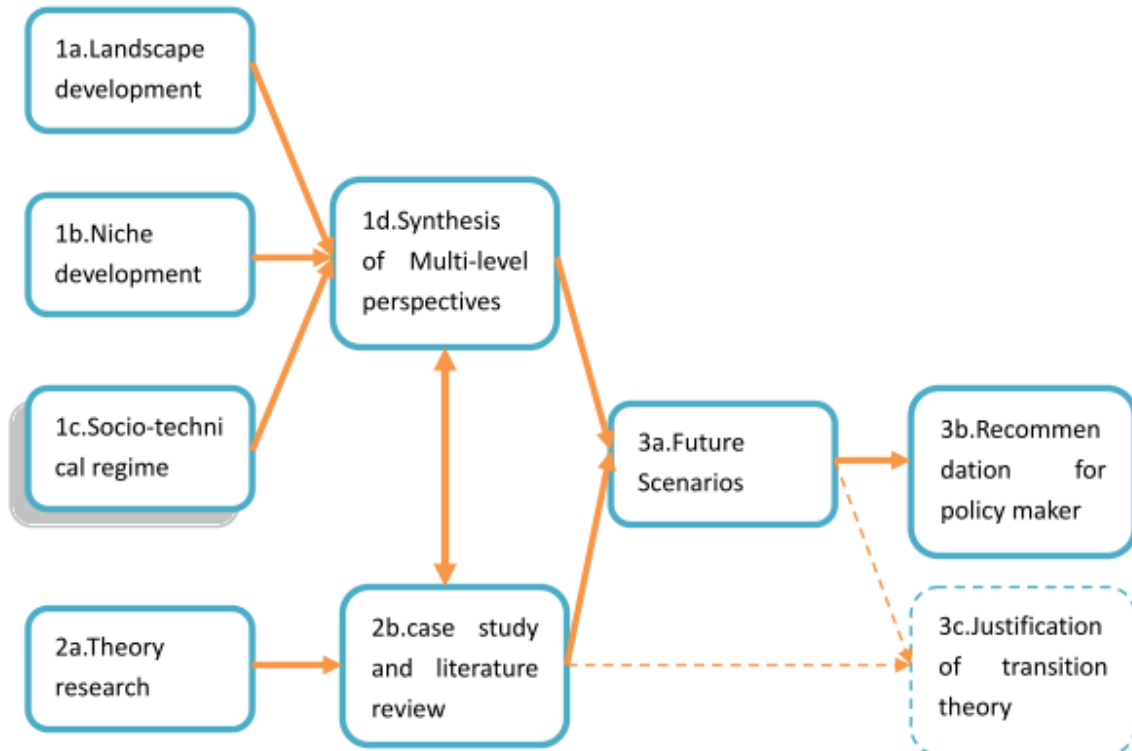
1a.Landscape development

1b.Niche development

1c.Socio-technical regime

1d.Synthesis of Multi-level perspectives

2a.Theory research

2b.case study and literature review

3a.Future Scenarios

3b.Recommendation for policy maker

3c.Justification of transition theory